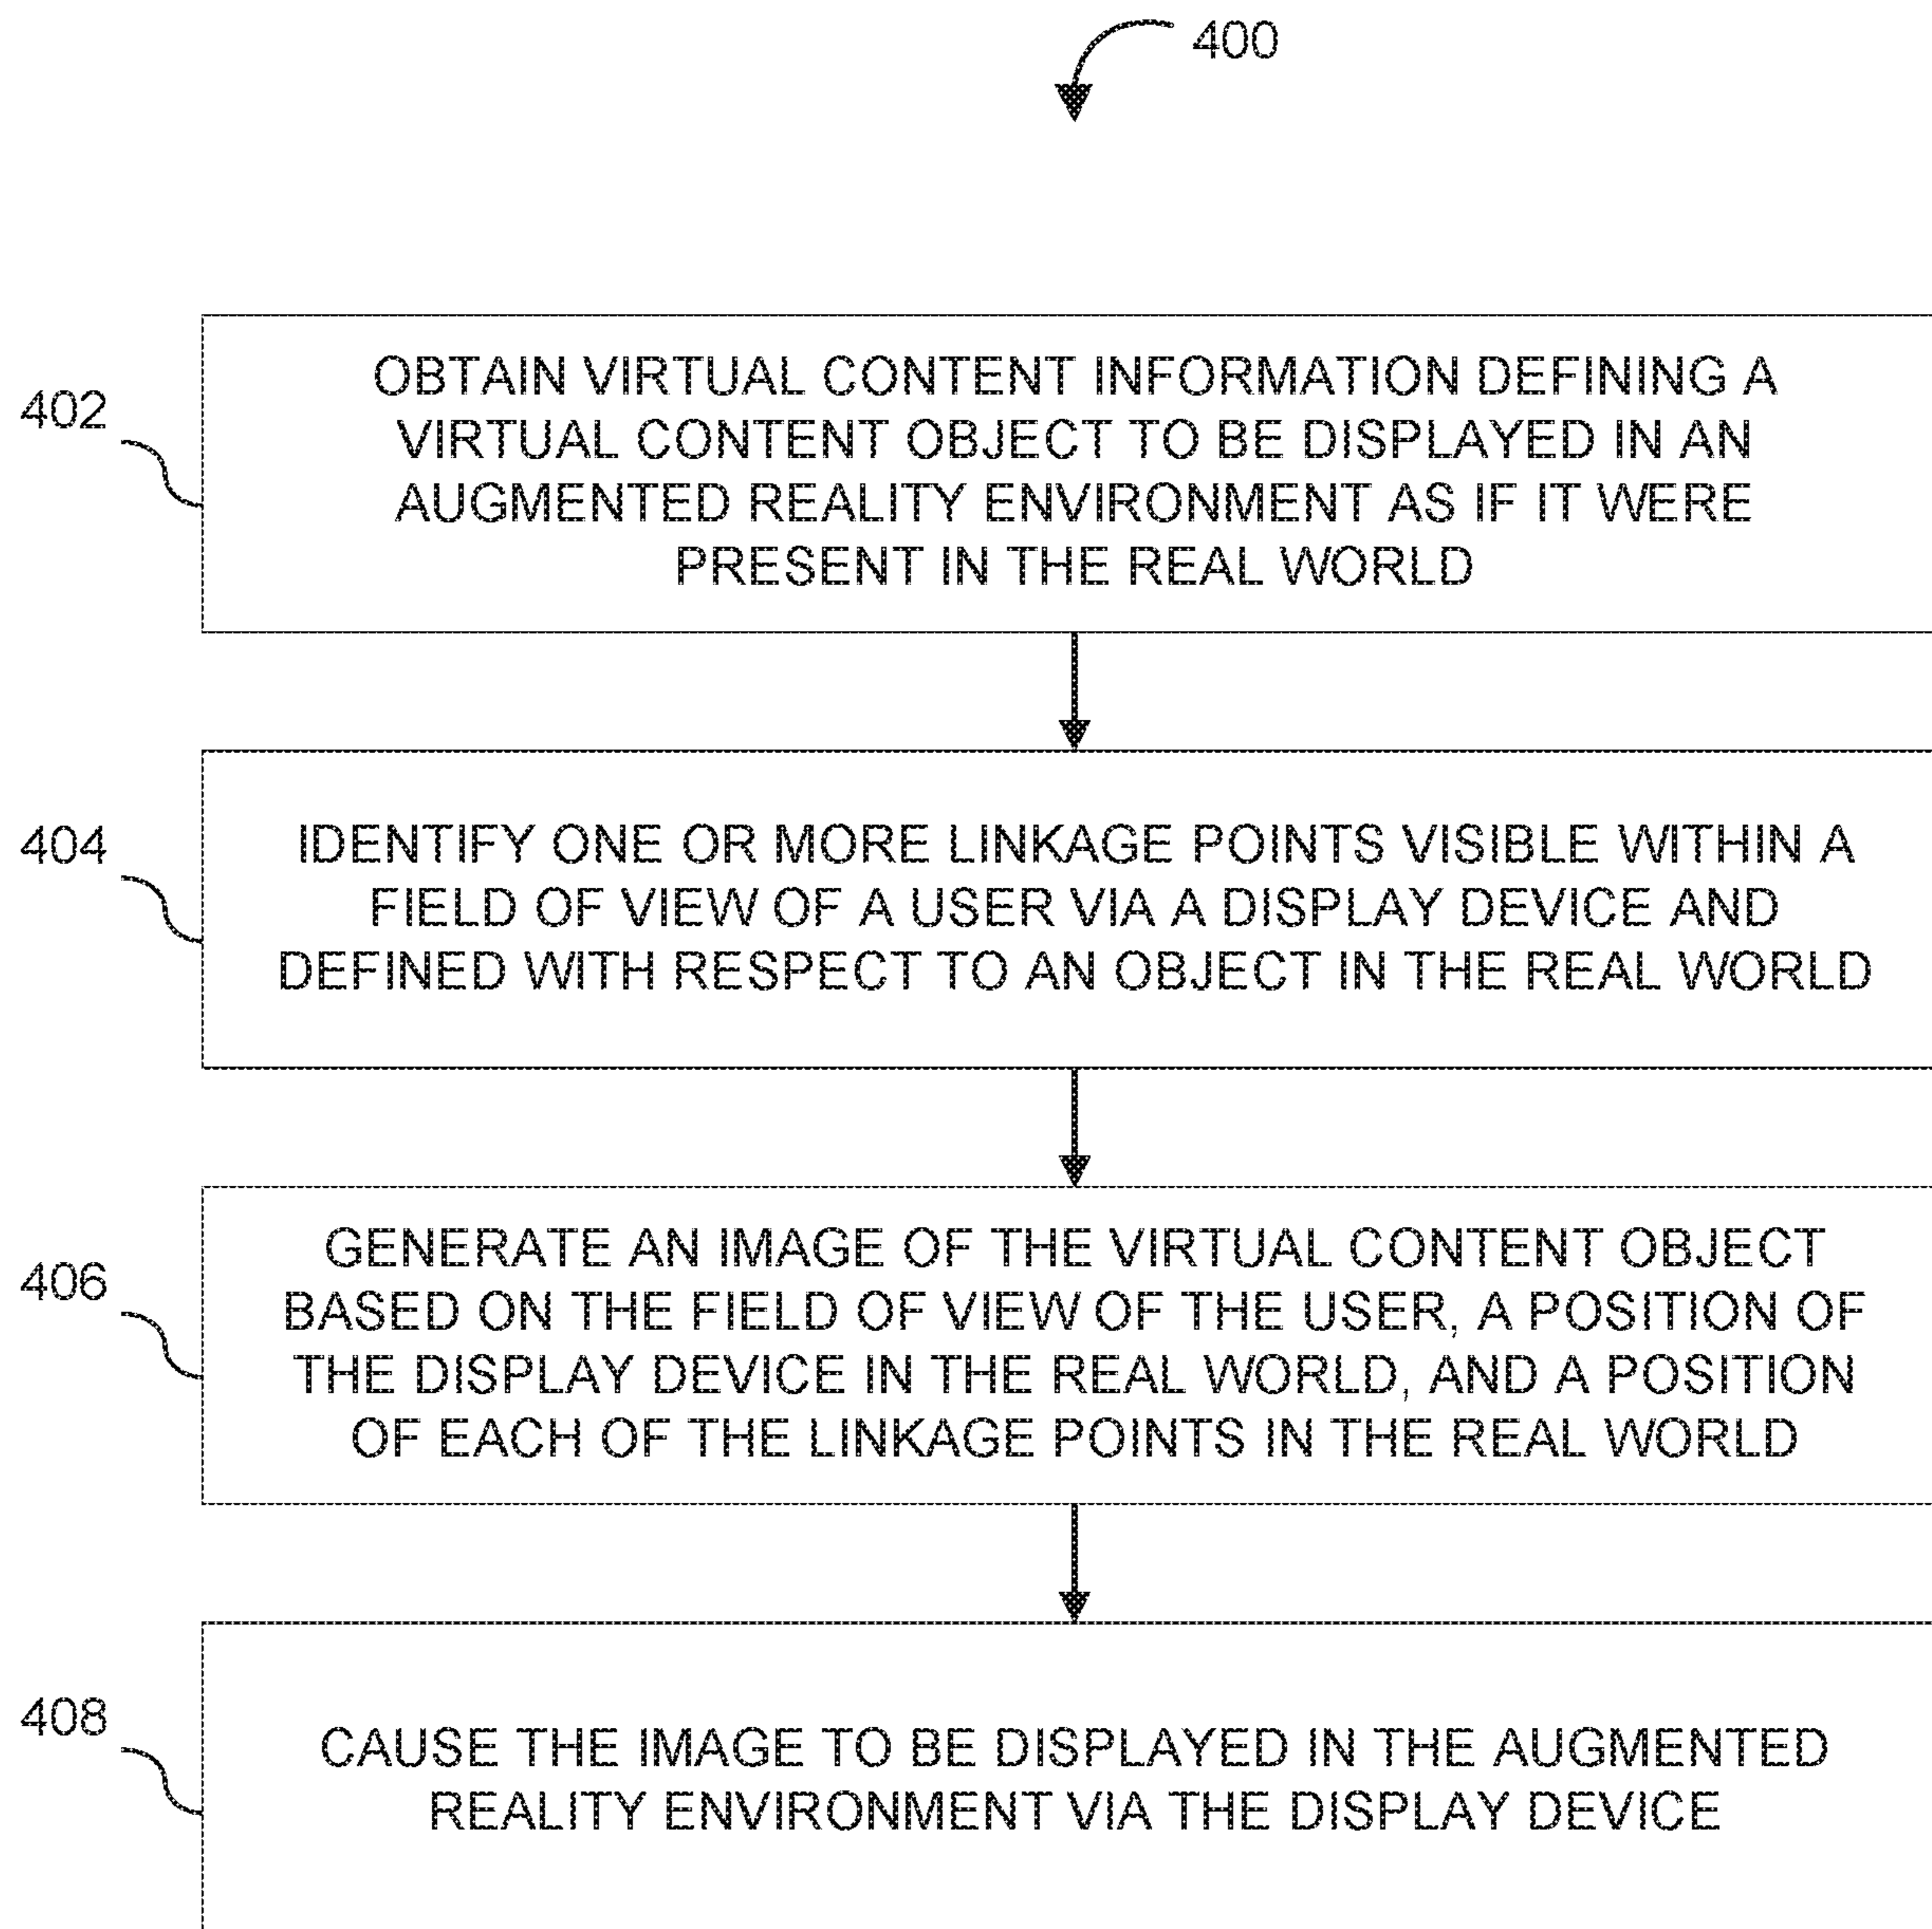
400

402

OBTAIN VIRTUAL CONTENT INFORMATION DEFINING A VIRTUAL CONTENT OBJECT TO BE DISPLAYED IN AN AUGMENTED REALITY ENVIRONMENT AS IF IT WERE PRESENT IN THE REAL WORLD

404

IDENTIFY ONE OR MORE LINKAGE POINTS VISIBLE WITHIN A FIELD OF VIEW OF A USER VIA A DISPLAY DEVICE AND DEFINED WITH RESPECT TO AN OBJECT IN THE REAL WORLD

406

GENERATE AN IMAGE OF THE VIRTUAL CONTENT OBJECT BASED ON THE FIELD OF VIEW OF THE USER, A POSITION OF THE DISPLAY DEVICE IN THE REAL WORLD, AND A POSITION OF EACH OF THE LINKAGE POINTS IN THE REAL WORLD

408

CAUSE THE IMAGE TO BE DISPLAYED IN THE AUGMENTED REALITY ENVIRONMENT VIA THE DISPLAY DEVICE